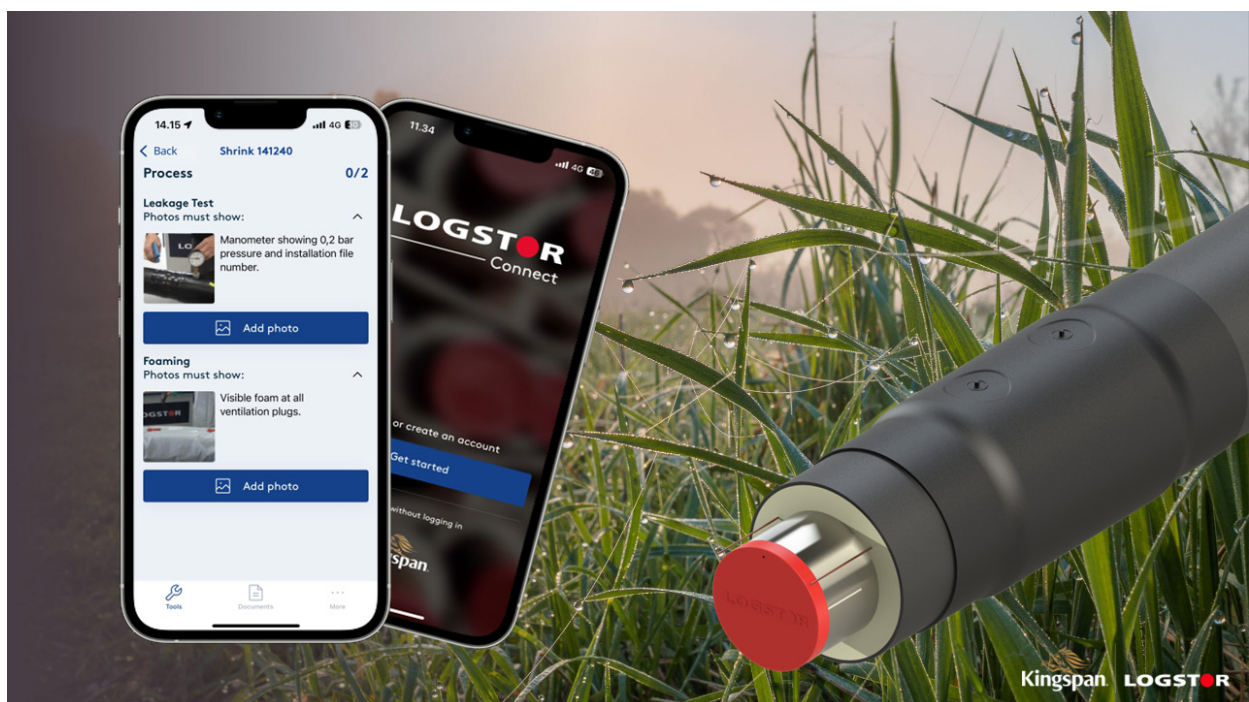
14.15 4G

Back Shrink 141240

Process 0/2

Leakage Test
Photos must show:

Manometer showing 0,2 bar pressure and installation file number.

Add photo

Foaming
Photos must show:

Visible foam at all ventilation plugs.

Add photo

Tools Documents More

11.34 4G

LOGSTOR
Connect

or create an account

Get started

without logging in

Kingspan

LOGSTOR

Kingspan LOGSTOR